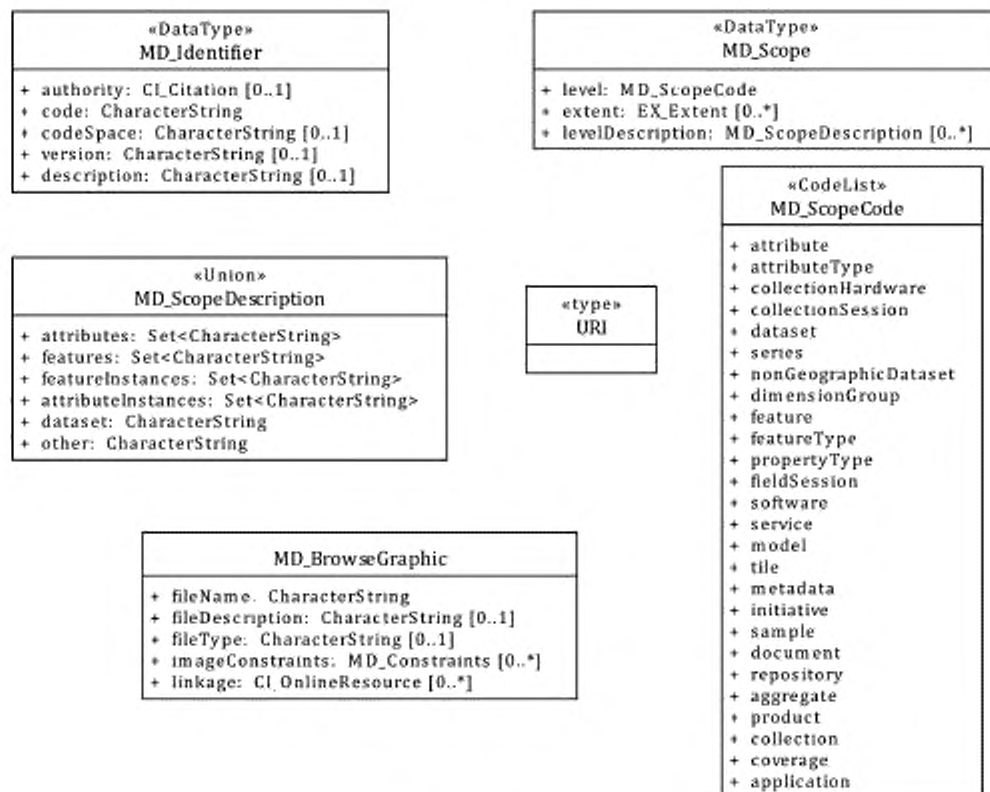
«DataType»
MD_Identifier

+ authority: CI_Citation [0..1]
+ code: CharacterString
+ codeSpace: CharacterString [0..1]
+ version: CharacterString [0..1]
+ description: CharacterString [0..1]

«DataType»
MD_Scope

+ level: MD_ScopeCode
+ extent: EX_Extent [0..*]
+ levelDescription: MD_ScopeDescription [0..*]

«CodeList»
MD_ScopeCode

+ attribute
+ attributeType
+ collectionHardware
+ collectionSession
+ dataset
+ series
+ nonGeographicDataset
+ dimensionGroup
+ feature
+ featureType
+ propertyType
+ fieldSession
+ software
+ service
+ model
+ tile
+ metadata
+ initiative
+ sample
+ document
+ repository
+ aggregate
+ product
+ collection
+ coverage
+ application

«Union»
MD_ScopeDescription

+ attributes: Set<CharacterString>
+ features: Set<CharacterString>
+ featureInstances: Set<CharacterString>
+ attributeInstances: Set<CharacterString>
+ dataset: CharacterString
+ other: CharacterString

«type»
URI

MD_BrowseGraphic

+ fileName. CharacterString
+ fileDescription: CharacterString [0..1]
+ fileType: CharacterString [0..1]
+ imageConstraints: MD_Constraints [0..*]
+ linkage: CI_OnlineResource [0..*]